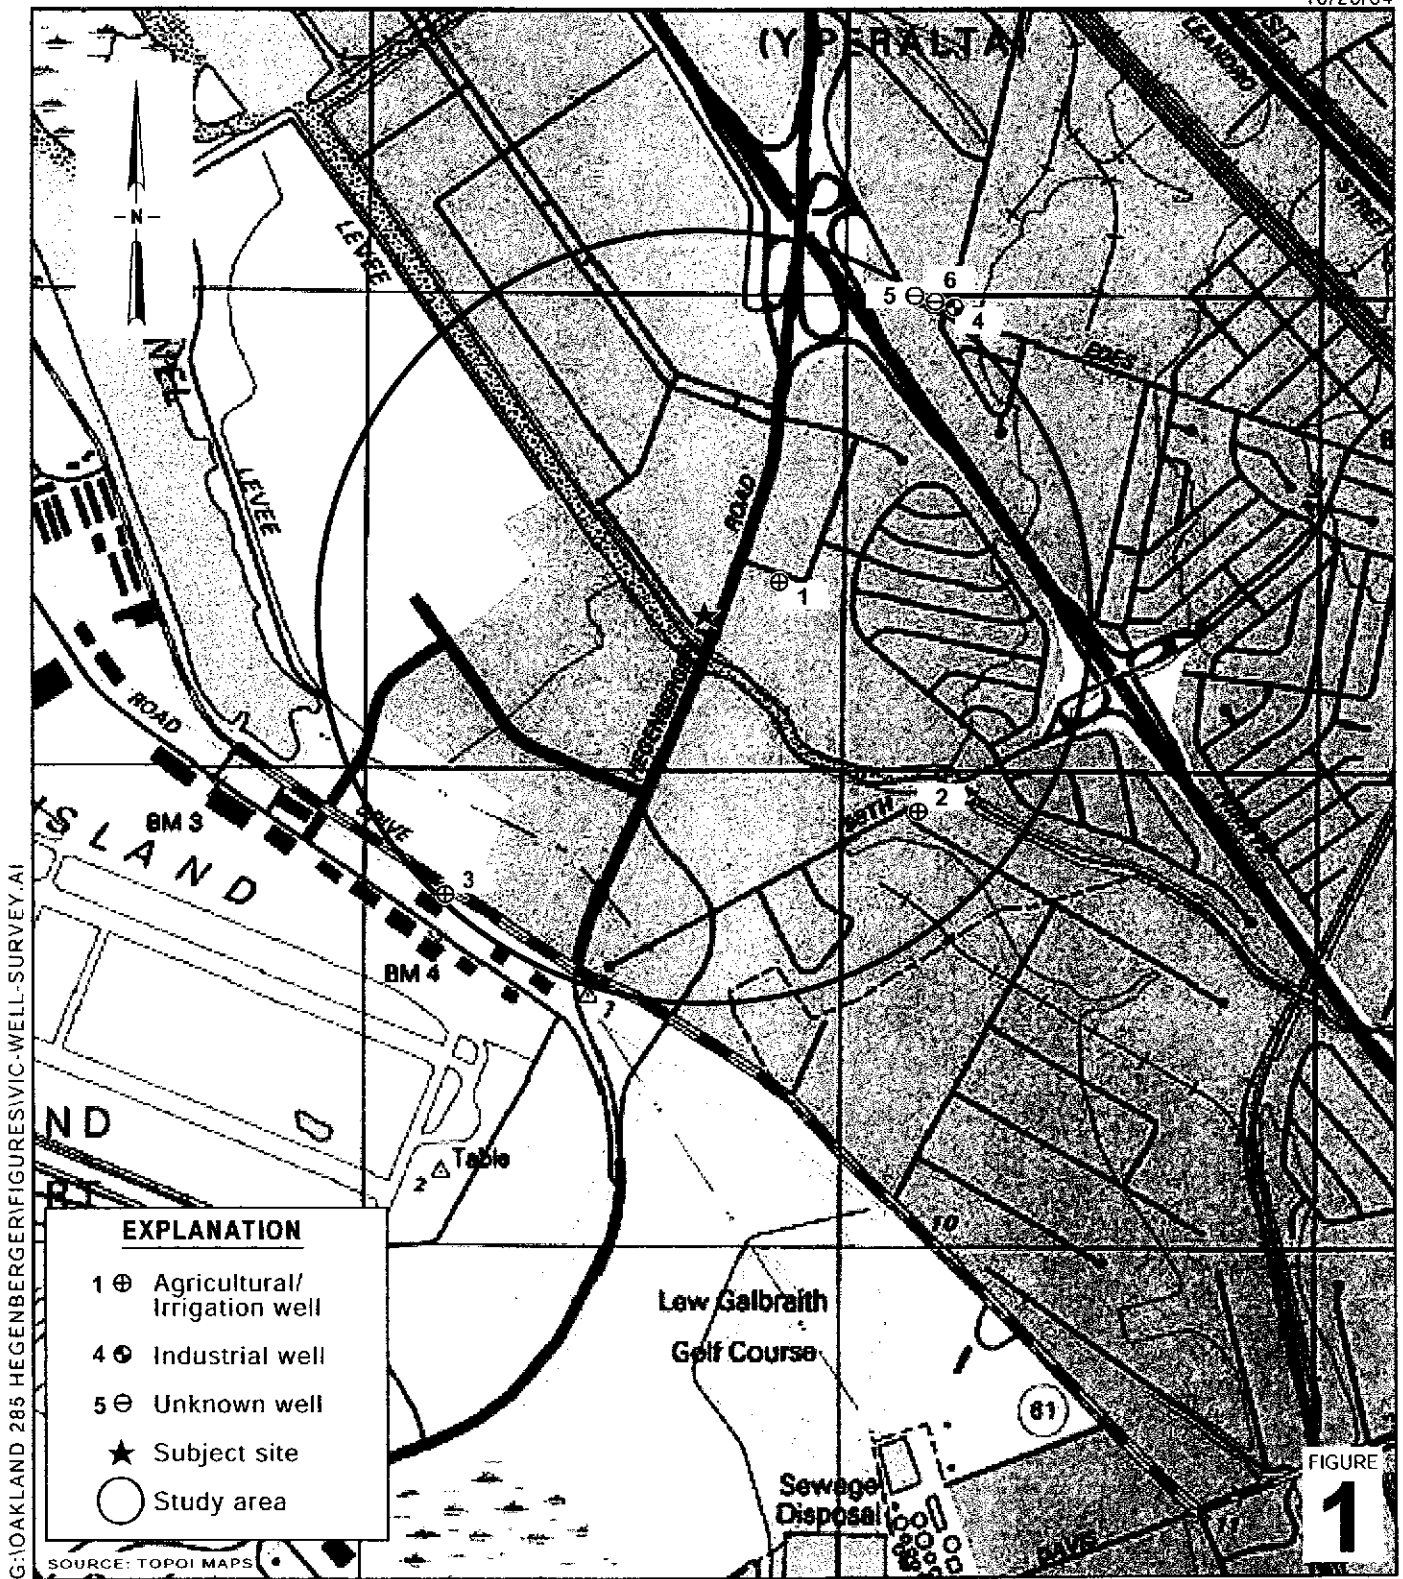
10/20/04

(Y PERALTA)

LEANDRO

STREET

-N-

LEVEE

NEL

LEVEE

5 ⊖ 6 4

ROAD

⊕ 1

ROAD

HEGENBERGER

ROAD

BM 3

DRIVE

SLAND

⊕ 3

BM 4

98TH

⊕ 2

1

ND

2 Table

10

EXPLANATION

1 ⊕ Agricultural/ Irrigation well

4 Industrial well

5 ⊖ Unknown well

★ Subject site

Study area

SOURCE: TOPOI MAPS

Lew Galbraith Golf Course

81

Sewage Disposal

AVE

FIGURE 1

G:\OAKLAND 285 HEGENBERGER\FIGURES\VIC-WELL-SURVEY.AI